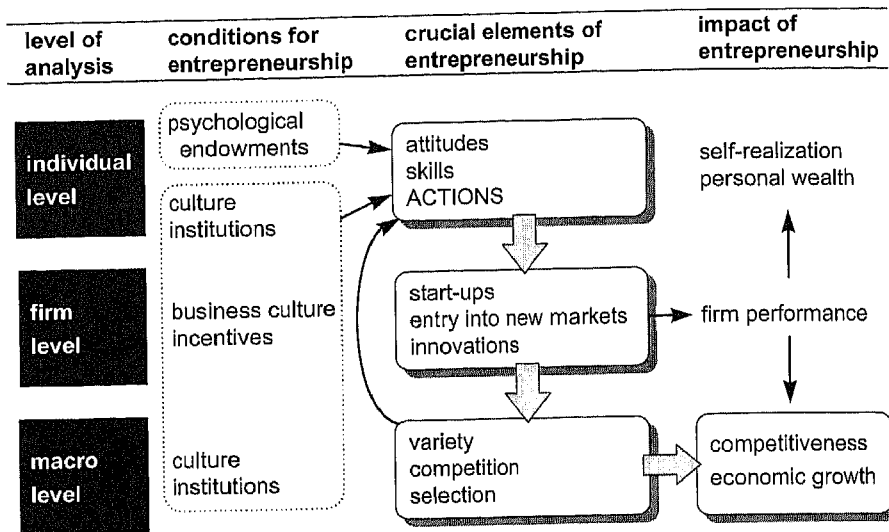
level of analysis

conditions for entrepreneurship

crucial elements of entrepreneurship

impact of entrepreneurship

individual level

psychological endowments

culture institutions

attitudes
skills
ACTIONS

self-realization
personal wealth

firm level

business culture
incentives

start-ups
entry into new markets
innovations

firm performance

macro level

culture
institutions

variety
competition
selection

competitiveness
economic growth